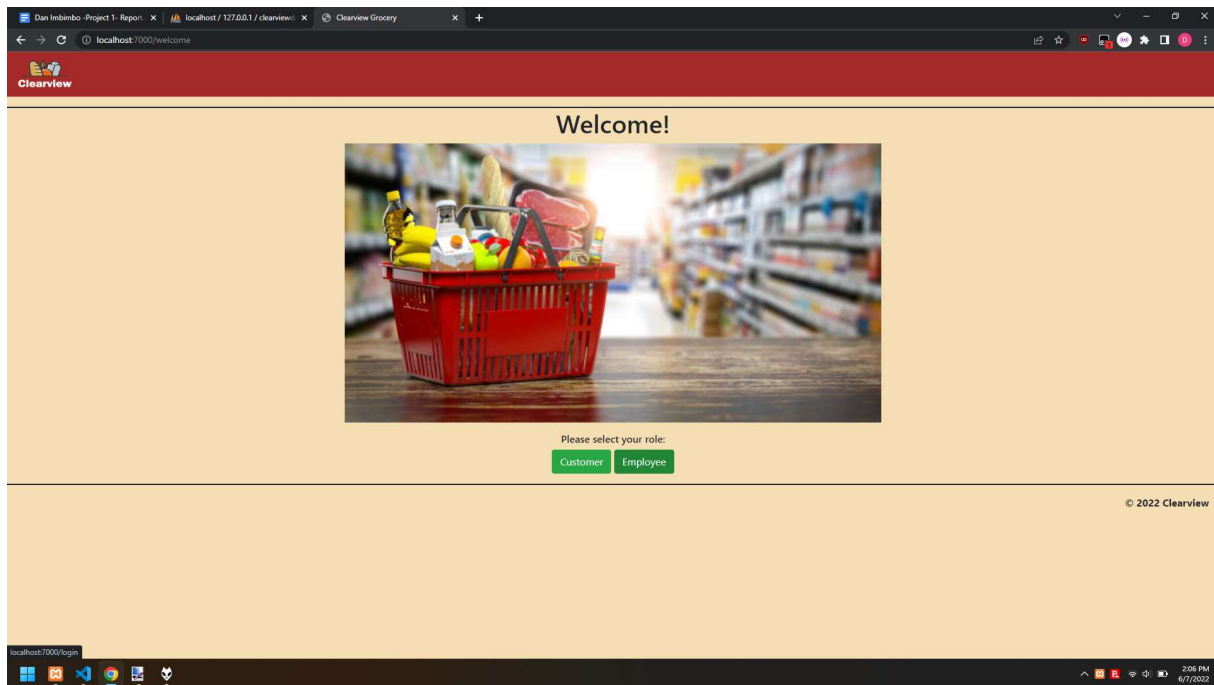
Dan Imbimbo -Project 1- Report ×
localhost / 127.0.0.1 / clearviewd ×
Clearview Grocery ×
localhost:7000/welcome

Clearview

Welcome!

Please select your role:

Customer Employee

© 2022 Clearview

localhost:7000/login

2:06 PM
6/7/2022